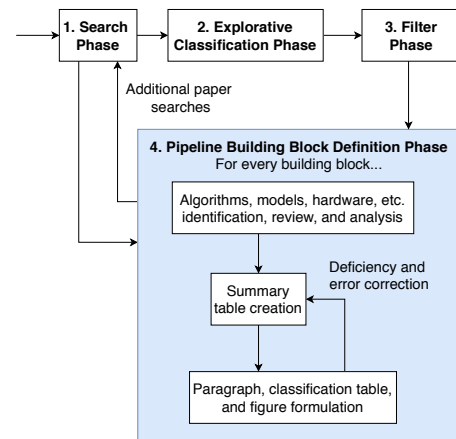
1. Search Phase

2. Explorative Classification Phase

3. Filter Phase

Additional paper searches

4. Pipeline Building Block Definition Phase

For every building block...

Algorithms, models, hardware, etc. identification, review, and analysis

Deficiency and error correction

Summary table creation

Paragraph, classification table, and figure formulation